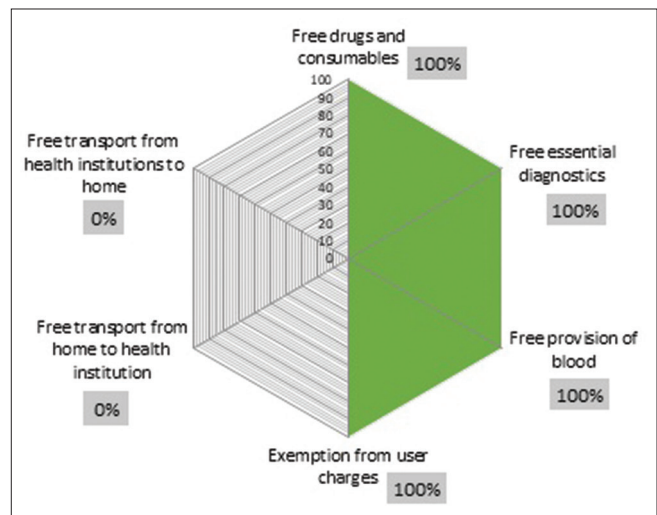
Free drugs and consumables
100%

100
90
80
70
60
50
40
30
20
10
0

Free essential diagnostics
100%

Free provision of blood
100%

Exemption from user charges
100%

Free transport from home to health institution
0%

Free transport from health institutions to home
0%